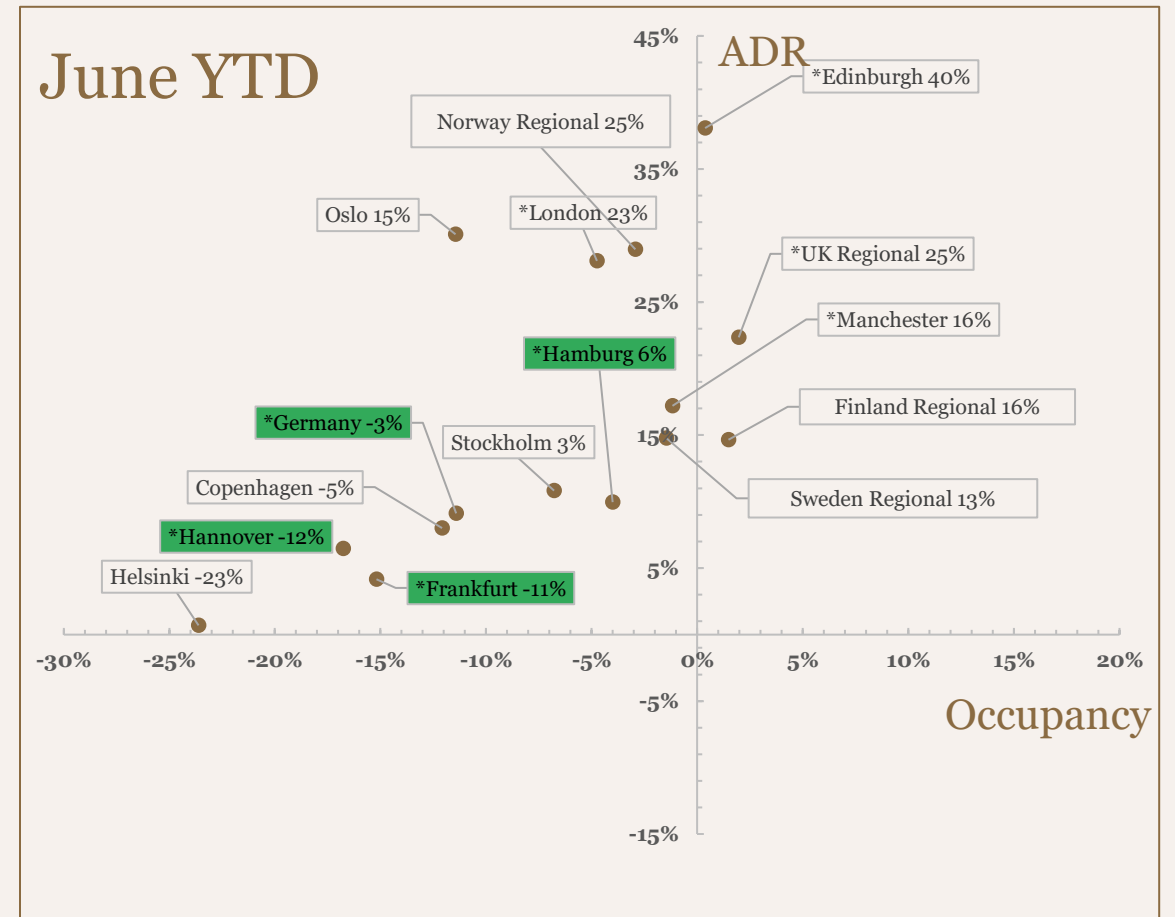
June YTD

ADR

Occupancy

45%
35%
25%
15%
5%
-5%
-15%

-30% -25% -20% -15% -10% -5% 0% 5% 10% 15% 20%

*Edinburgh 40%
Norway Regional 25%
Oslo 15%
*London 23%
*UK Regional 25%
*Manchester 16%
*Hamburg 6%
Finland Regional 16%
*Germany -3%
Stockholm 3%
Copenhagen -5%
Sweden Regional 13%
*Hannover -12%
Helsinki -23%
*Frankfurt -11%